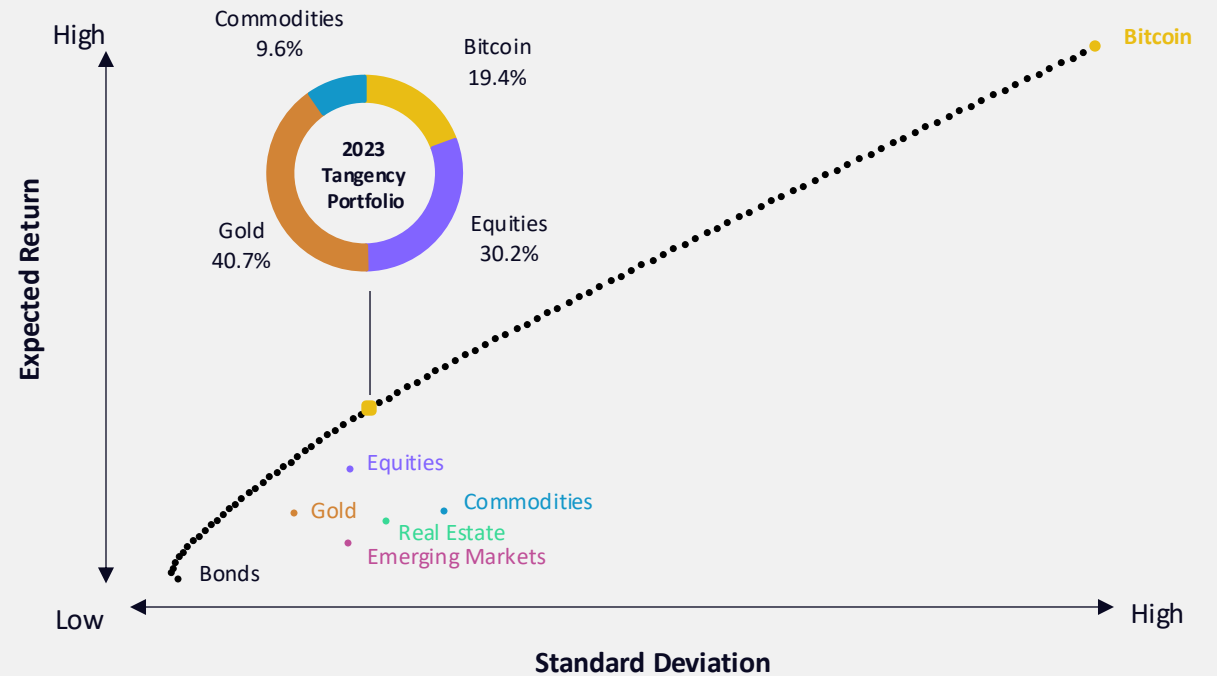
High

Commodities
9.6%

Bitcoin
19.4%

2023
Tangency
Portfolio

Gold
40.7%

Equities
30.2%

Bitcoin

Expected Return

Equities

Gold

Commodities

Real Estate

Emerging Markets

Bonds

Low

High

Standard Deviation